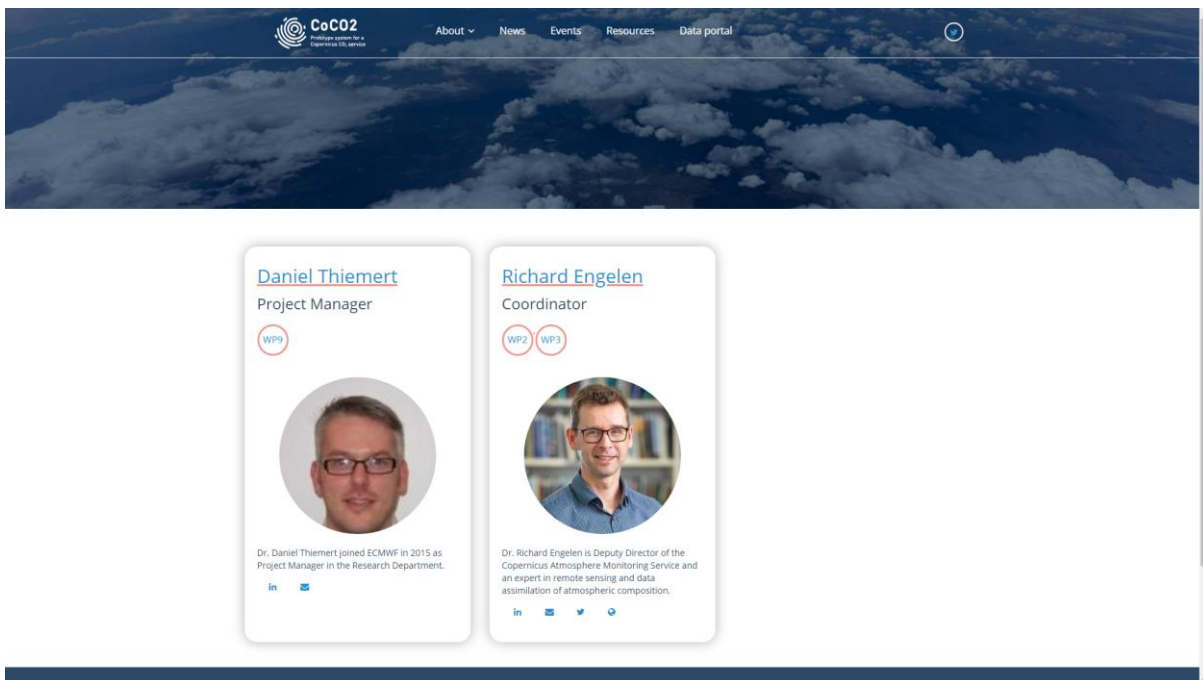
CoCO2
Prototype system for a Copernicus $CO_2$ service

About News Events Resources Data portal

Daniel Thiemert
Project Manager
WP9

Dr. Daniel Thiemert joined ECMWF in 2015 as Project Manager in the Research Department.

Richard Engelen
Coordinator
WP2 WP3

Dr. Richard Engelen is Deputy Director of the Copernicus Atmosphere Monitoring Service and an expert in remote sensing and data assimilation of atmospheric composition.